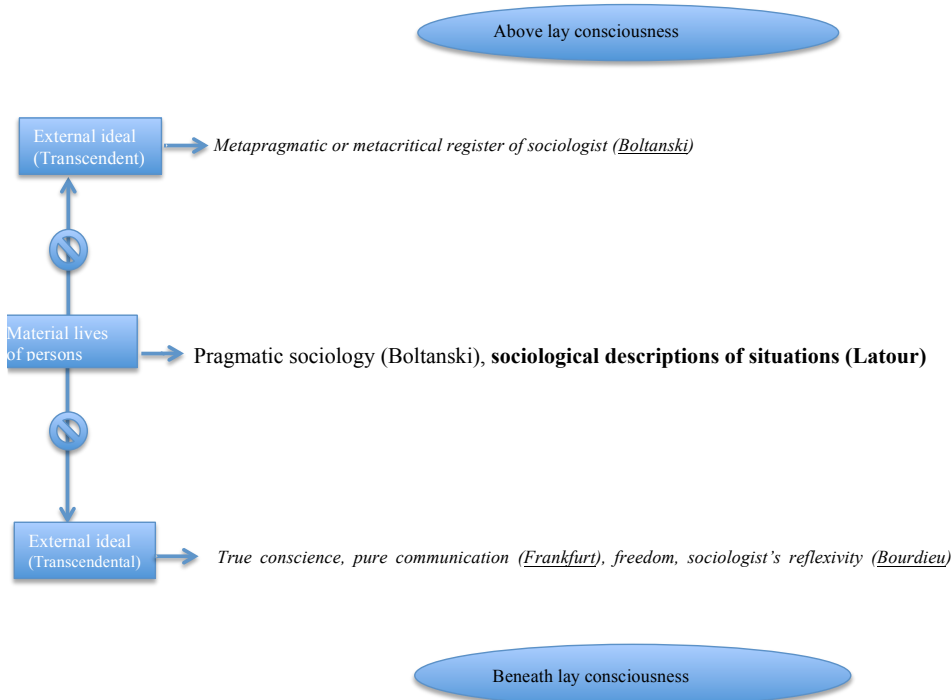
Above lay consciousness

External ideal (Transcendent)

*Metapragmatic or metacritical register of sociologist (Boltanski)*

Material lives of persons

Pragmatic sociology (Boltanski), **sociological descriptions of situations (Latour)**

External ideal (Transcendental)

*True conscience, pure communication (Frankfurt), freedom, sociologist's reflexivity (Bourdieu)*

Beneath lay consciousness